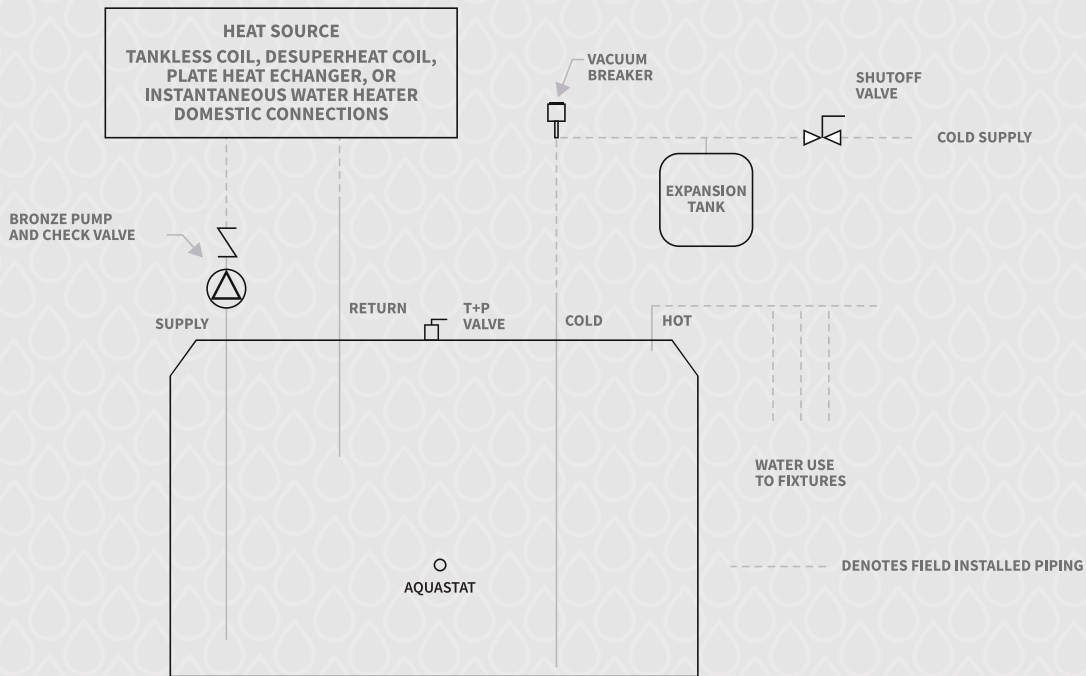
HEAT SOURCE
TANKLESS COIL, DESUPERHEAT COIL, PLATE HEAT ECHANGER, OR INSTANTANEOUS WATER HEATER DOMESTIC CONNECTIONS

VACUUM BREAKER

SHUTOFF VALVE

COLD SUPPLY

EXPANSION TANK

BRONZE PUMP AND CHECK VALVE

SUPPLY

RETURN

T+P VALVE

COLD

HOT

WATER USE TO FIXTURES

AQUASTAT

DENOTES FIELD INSTALLED PIPING